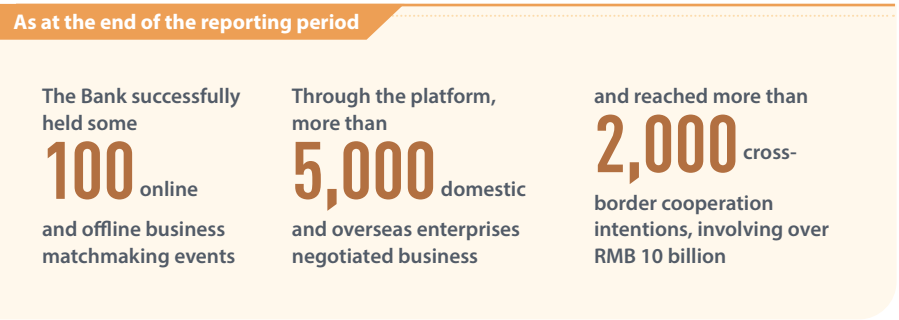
As at the end of the reporting period

The Bank successfully held some 100 online and offline business matchmaking events

Through the platform, more than 5,000 domestic and overseas enterprises negotiated business

and reached more than 2,000 cross-border cooperation intentions, involving over RMB 10 billion